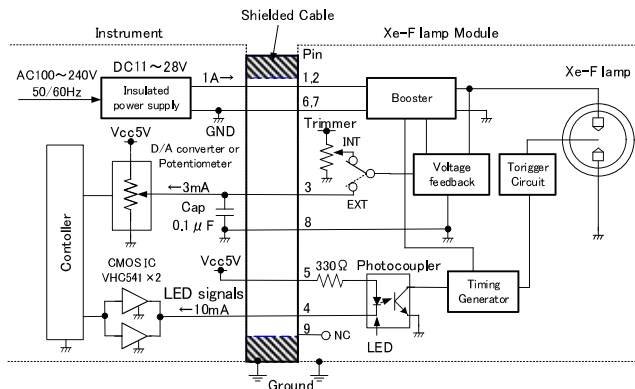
Shielded Cable

Instrument

Xe-F lamp Module

Pin

AC100～240V 50/60Hz

DC11～28V

Insulated power supply

1A→

1,2

6,7

GND

Booster

Xe-F lamp

Trimmer

INT

EXT

Vcc5V

D/A converter or Potentiometer

←3mA

3

Voltage feedback

Torigger Circuit

Contoller

Cap 0.1 μ F

8

CMOS IC VHC541 ×2

Vcc5V

5

330Ω

Photocoupler

LED signals

←10mA

4

Timing Generator

9

NC

LED

Ground